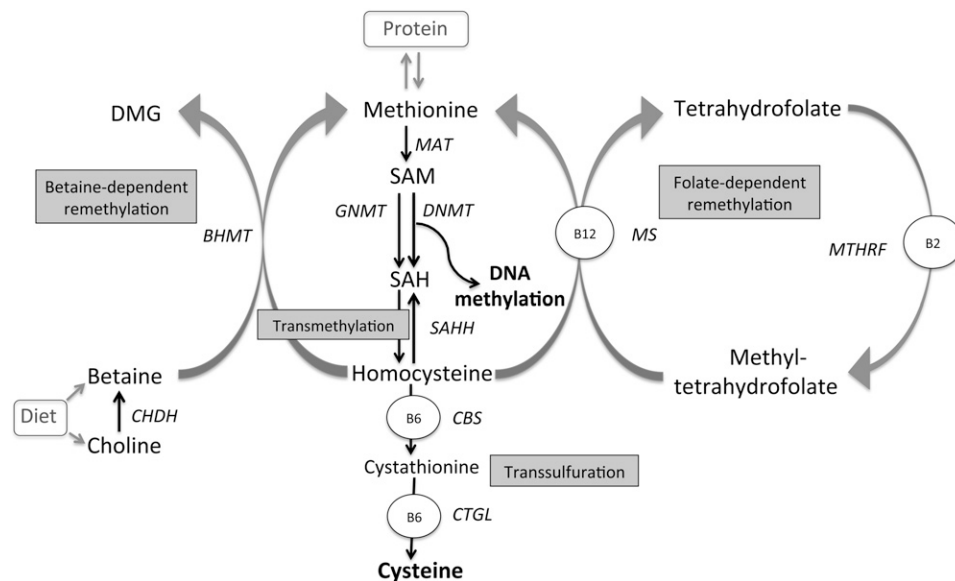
Protein

DMG

Methionine

Tetrahydrofolate

MAT

SAM

Betaine-dependent remethylation

Folate-dependent remethylation

GNMT

DNMT

BHMT

B12

MS

MTHRF

B2

SAH

DNA methylation

Transmethylation

SAHH

Betaine

Homocysteine

Methyl-tetrahydrofolate

Diet

CHDH

Choline

B6

CBS

Cystathionine

Transsulfuration

B6

CTGL

Cysteine